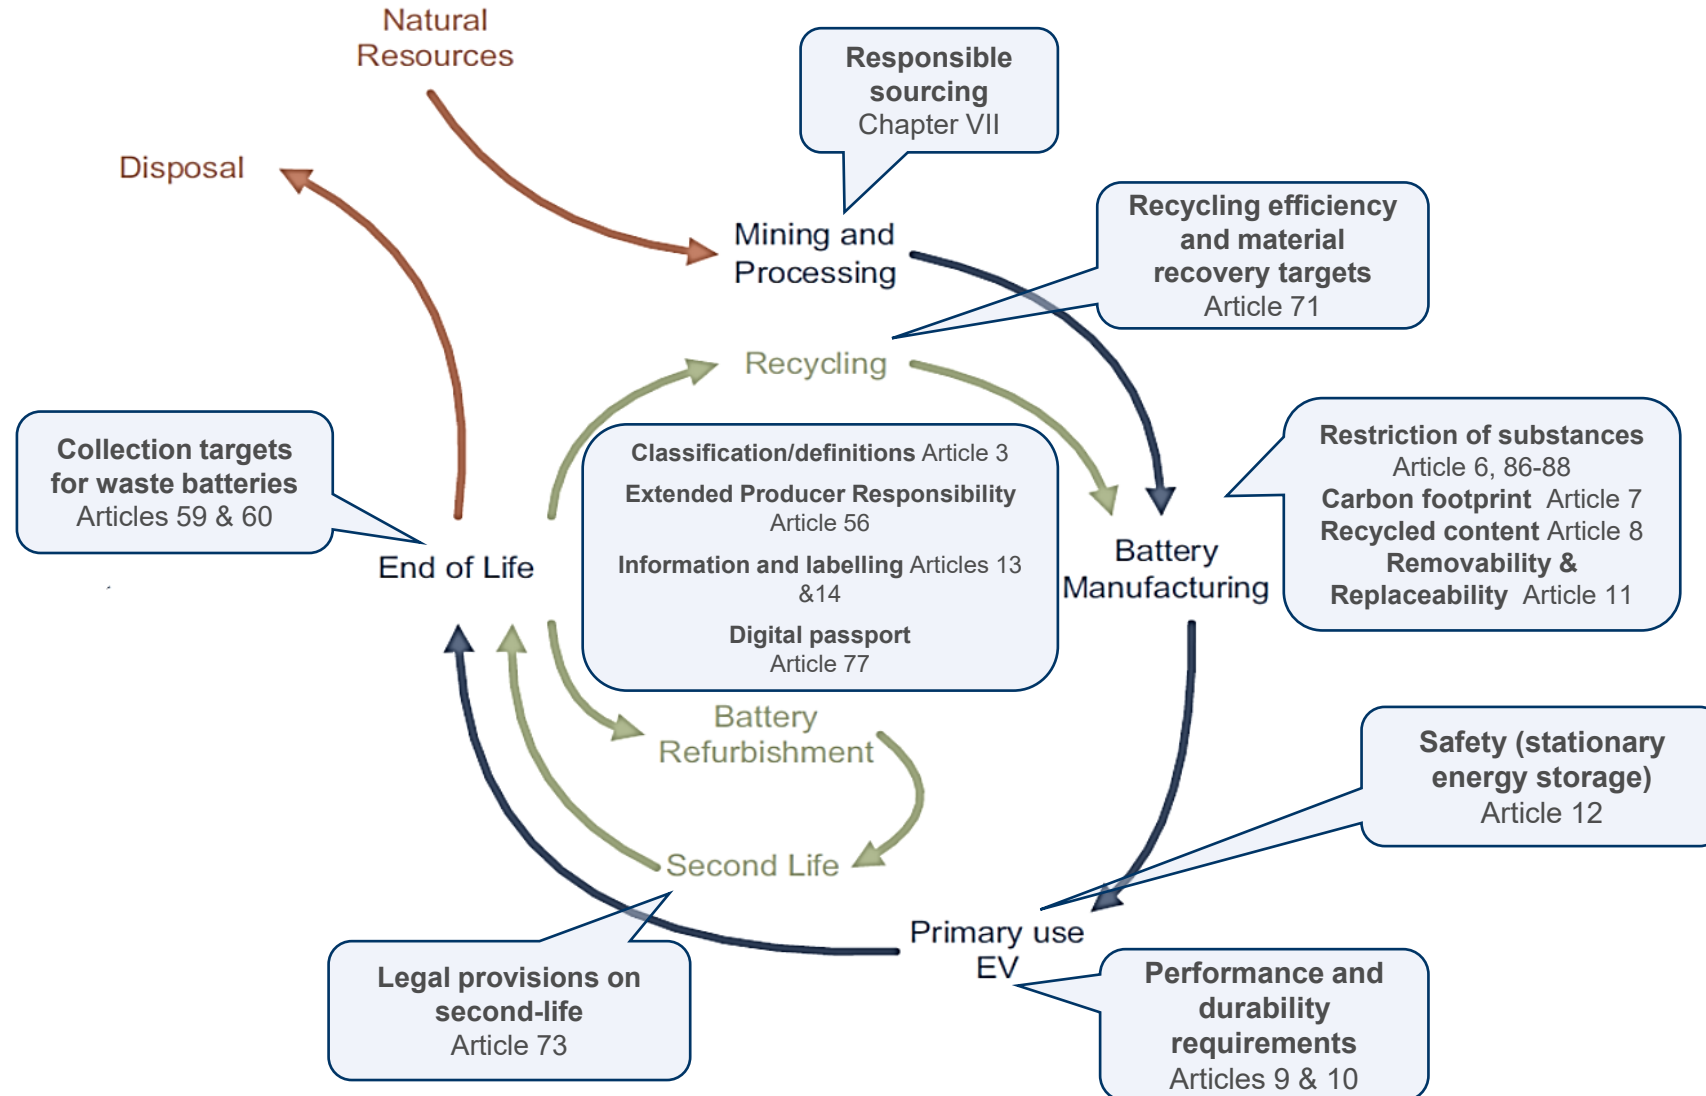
Natural Resources

Responsible sourcing
Chapter VII

Disposal

Mining and Processing

Recycling efficiency and material recovery targets
Article 71

Recycling

Collection targets for waste batteries
Articles 59 & 60

Classification/definitions Article 3
Extended Producer Responsibility
Article 56
Information and labelling Articles 13 &14
Digital passport
Article 77

Restriction of substances
Article 6, 86-88
Carbon footprint Article 7
Recycled content Article 8
Removability & Replaceability Article 11

End of Life

Battery Manufacturing

Battery Refurbishment

Safety (stationary energy storage)
Article 12

Second Life

Primary use EV

Legal provisions on second-life
Article 73

Performance and durability requirements
Articles 9 & 10